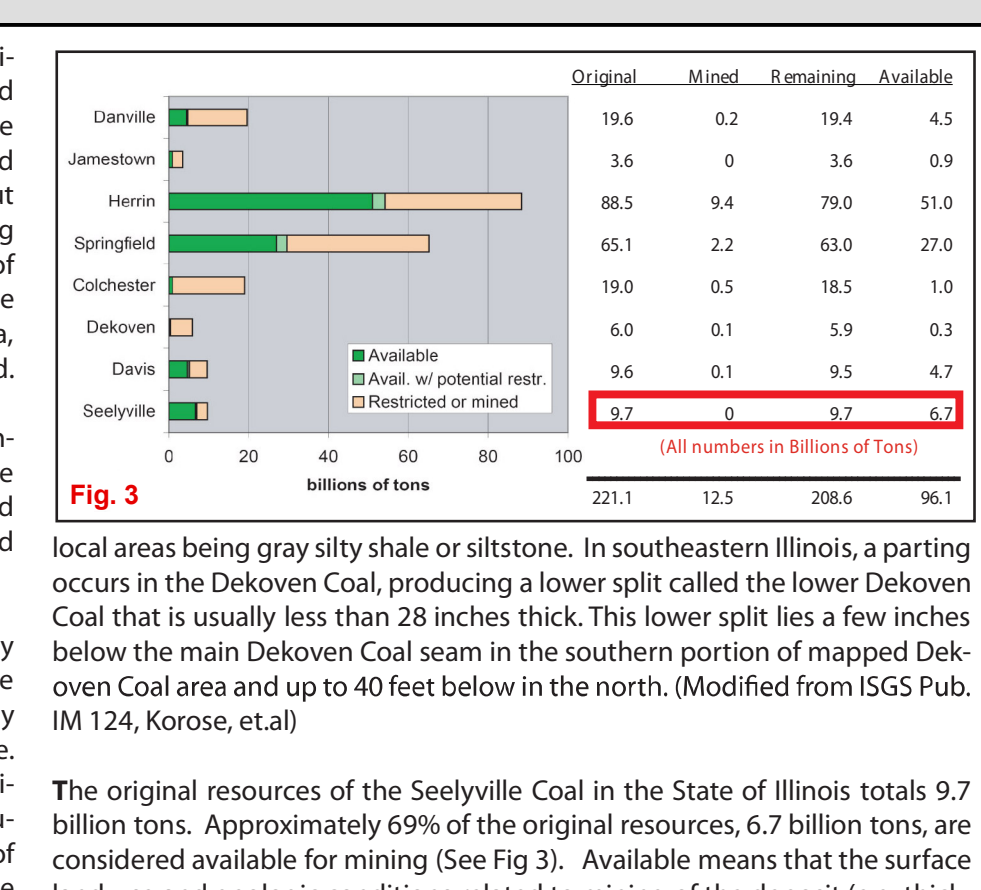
| | Original | Mined | Remaining | Available |
|---|---|---|---|---|
| Danville | 19.6 | 0.2 | 19.4 | 4.5 |
| Jamestown | 3.6 | 0 | 3.6 | 0.9 |
| Herrin | 88.5 | 9.4 | 79.0 | 51.0 |
| Springfield | 65.1 | 2.2 | 63.0 | 27.0 |
| Colchester | 19.0 | 0.5 | 18.5 | 1.0 |
| Dekoven | 6.0 | 0.1 | 5.9 | 0.3 |
| Davis | 9.6 | 0.1 | 9.5 | 4.7 |
| Seelyville | 9.7 | 0 | 9.7 | 6.7 |
| | 221.1 | 12.5 | 208.6 | 96.1 |

Available
Avail. w/ potential restr.
Restricted or mined

0 20 40 60 80 100
billions of tons

Fig. 3

(All numbers in Billions of Tons)

local areas being gray silty shale or siltstone. In southeastern Illinois, a parting occurs in the Dekoven Coal, producing a lower split called the lower Dekoven Coal that is usually less than 28 inches thick. This lower split lies a few inches below the main Dekoven Coal seam in the southern portion of mapped Dekoven Coal area and up to 40 feet below in the north. (Modified from ISGS Pub. IM 124, Korose, et.al)

The original resources of the Seelyville Coal in the State of Illinois totals 9.7 billion tons. Approximately 69% of the original resources, 6.7 billion tons, are considered available for mining (See Fig 3). Available means that the surface